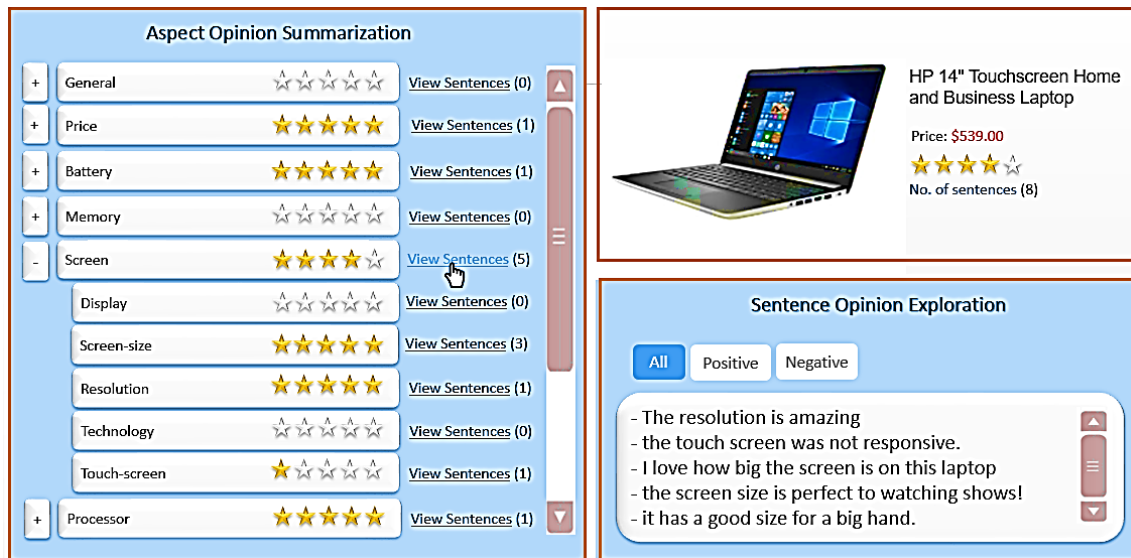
Aspect Opinion Summarization

| | | | |
|---|---|---|---|
| + | General | | View Sentences (0) |
| + | Price | | View Sentences (1) |
| + | Battery | | View Sentences (1) |
| + | Memory | | View Sentences (0) |
| - | Screen | | View Sentences (5) |
| | Display | | View Sentences (0) |
| | Screen-size | | View Sentences (3) |
| | Resolution | | View Sentences (1) |
| | Technology | | View Sentences (0) |
| | Touch-screen | | View Sentences (1) |
| + | Processor | | View Sentences (1) |

HP 14" Touchscreen Home and Business Laptop

Price: $539.00

No. of sentences (8)

Sentence Opinion Exploration

All Positive Negative

- The resolution is amazing
- the touch screen was not responsive.
- I love how big the screen is on this laptop
- the screen size is perfect to watching shows!
- it has a good size for a big hand.